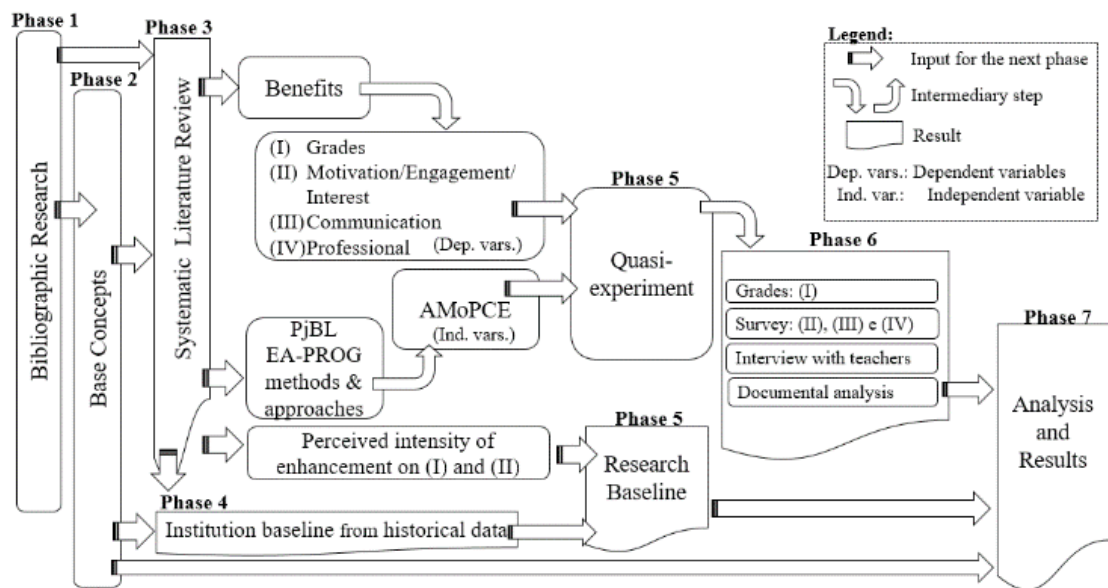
Phase 1

Bibliographic Research

Phase 2

Base Concepts

Phase 3

Systematic Literature Review

Benefits

(I) Grades
(II) Motivation/Engagement/ Interest
(III) Communication
(IV) Professional (Dep. vars.)

PjBL EA-PROG methods & approaches

AMoPCE (Ind. vars.)

Perceived intensity of enhancement on (I) and (II)

Phase 4

Institution baseline from historical data

Phase 5

Quasi-experiment

Phase 5

Research Baseline

Phase 6

Grades: (I)

Survey: (II), (III) e (IV)

Interview with teachers

Documental analysis

Phase 7

Analysis and Results

Legend:

Input for the next phase

Intermediary step

Result

Dep. vars.: Dependent variables
Ind. var.: Independent variable